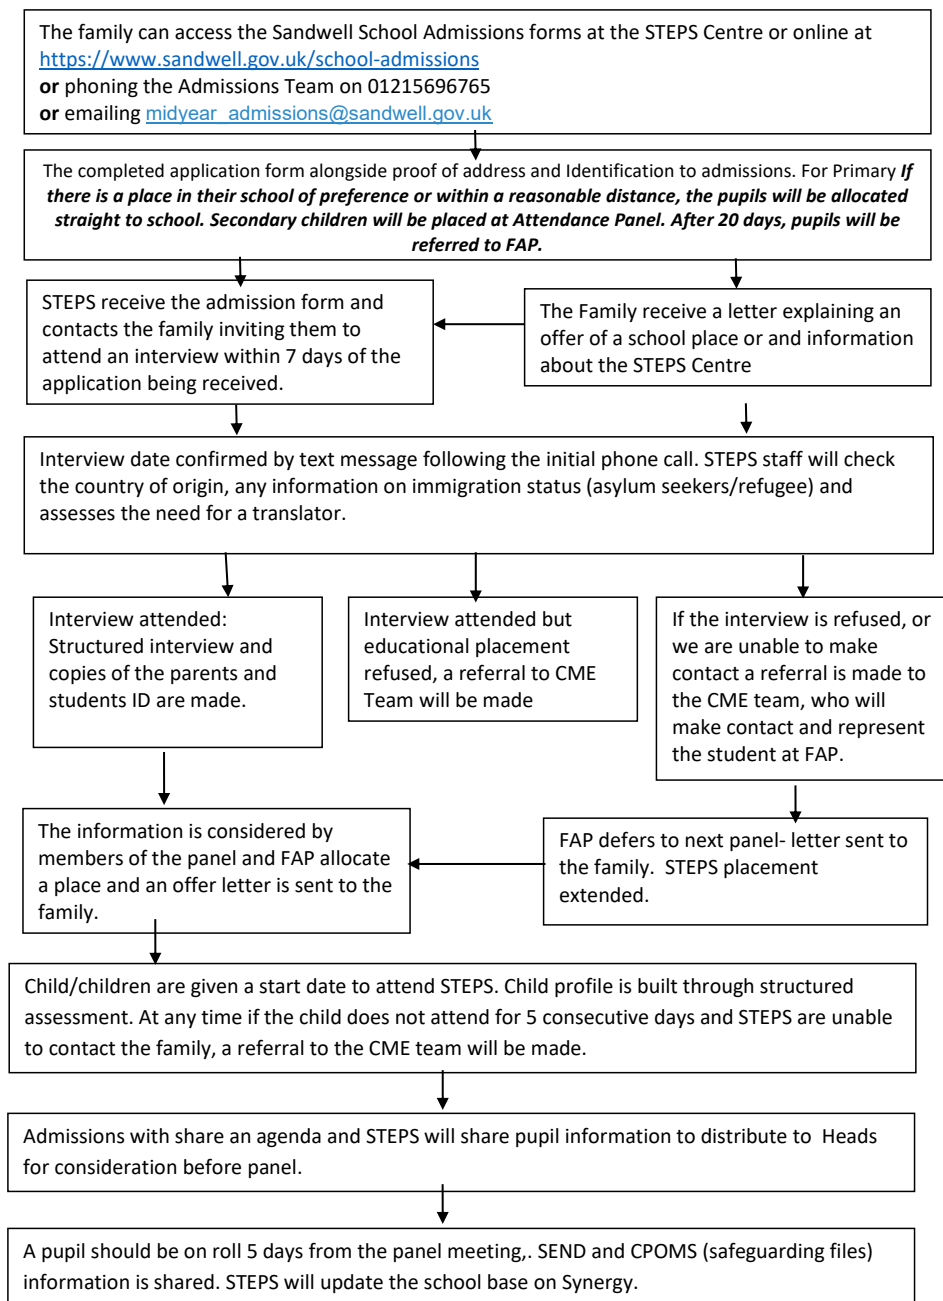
The family can access the Sandwell School Admissions forms at the STEPS Centre or online at https://www.sandwell.gov.uk/school-admissions
**or** phoning the Admissions Team on 01215696765
**or** emailing midyear_admissions@sandwell.gov.uk

The completed application form alongside proof of address and Identification to admissions. For Primary ***If there is a place in their school of preference or within a reasonable distance, the pupils will be allocated straight to school. Secondary children will be placed at Attendance Panel. After 20 days, pupils will be referred to FAP.***

STEPS receive the admission form and contacts the family inviting them to attend an interview within 7 days of the application being received.

The Family receive a letter explaining an offer of a school place or and information about the STEPS Centre

Interview date confirmed by text message following the initial phone call. STEPS staff will check the country of origin, any information on immigration status (asylum seekers/refugee) and assesses the need for a translator.

Interview attended: Structured interview and copies of the parents and students ID are made.

Interview attended but educational placement refused, a referral to CME Team will be made

If the interview is refused, or we are unable to make contact a referral is made to the CME team, who will make contact and represent the student at FAP.

The information is considered by members of the panel and FAP allocate a place and an offer letter is sent to the family.

FAP defers to next panel- letter sent to the family. STEPS placement extended.

Child/children are given a start date to attend STEPS. Child profile is built through structured assessment. At any time if the child does not attend for 5 consecutive days and STEPS are unable to contact the family, a referral to the CME team will be made.

Admissions with share an agenda and STEPS will share pupil information to distribute to Heads for consideration before panel.

A pupil should be on roll 5 days from the panel meeting,. SEND and CPOMS (safeguarding files) information is shared. STEPS will update the school base on Synergy.